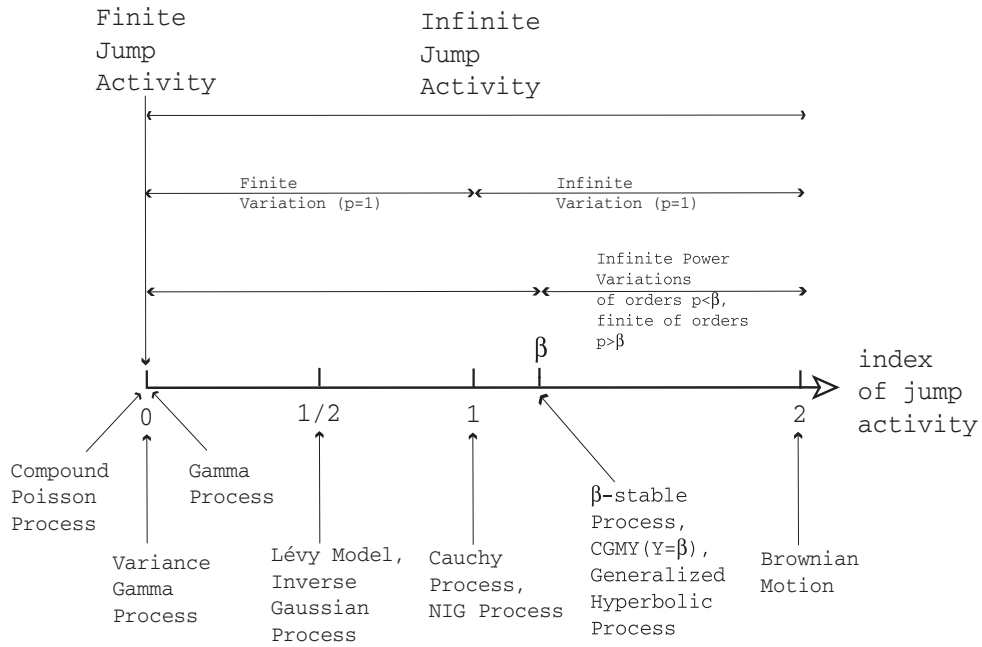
Finite Jump Activity

Infinite Jump Activity

Finite Variation (p=1)

Infinite Variation (p=1)

Infinite Power Variations of orders p<$\beta$, finite of orders p>$\beta$

$\beta$

index of jump activity

0

1/2

1

2

Compound Poisson Process

Gamma Process

Variance Gamma Process

Lévy Model, Inverse Gaussian Process

Cauchy Process, NIG Process

$\beta$-stable Process, CGMY(Y=$\beta$), Generalized Hyperbolic Process

Brownian Motion